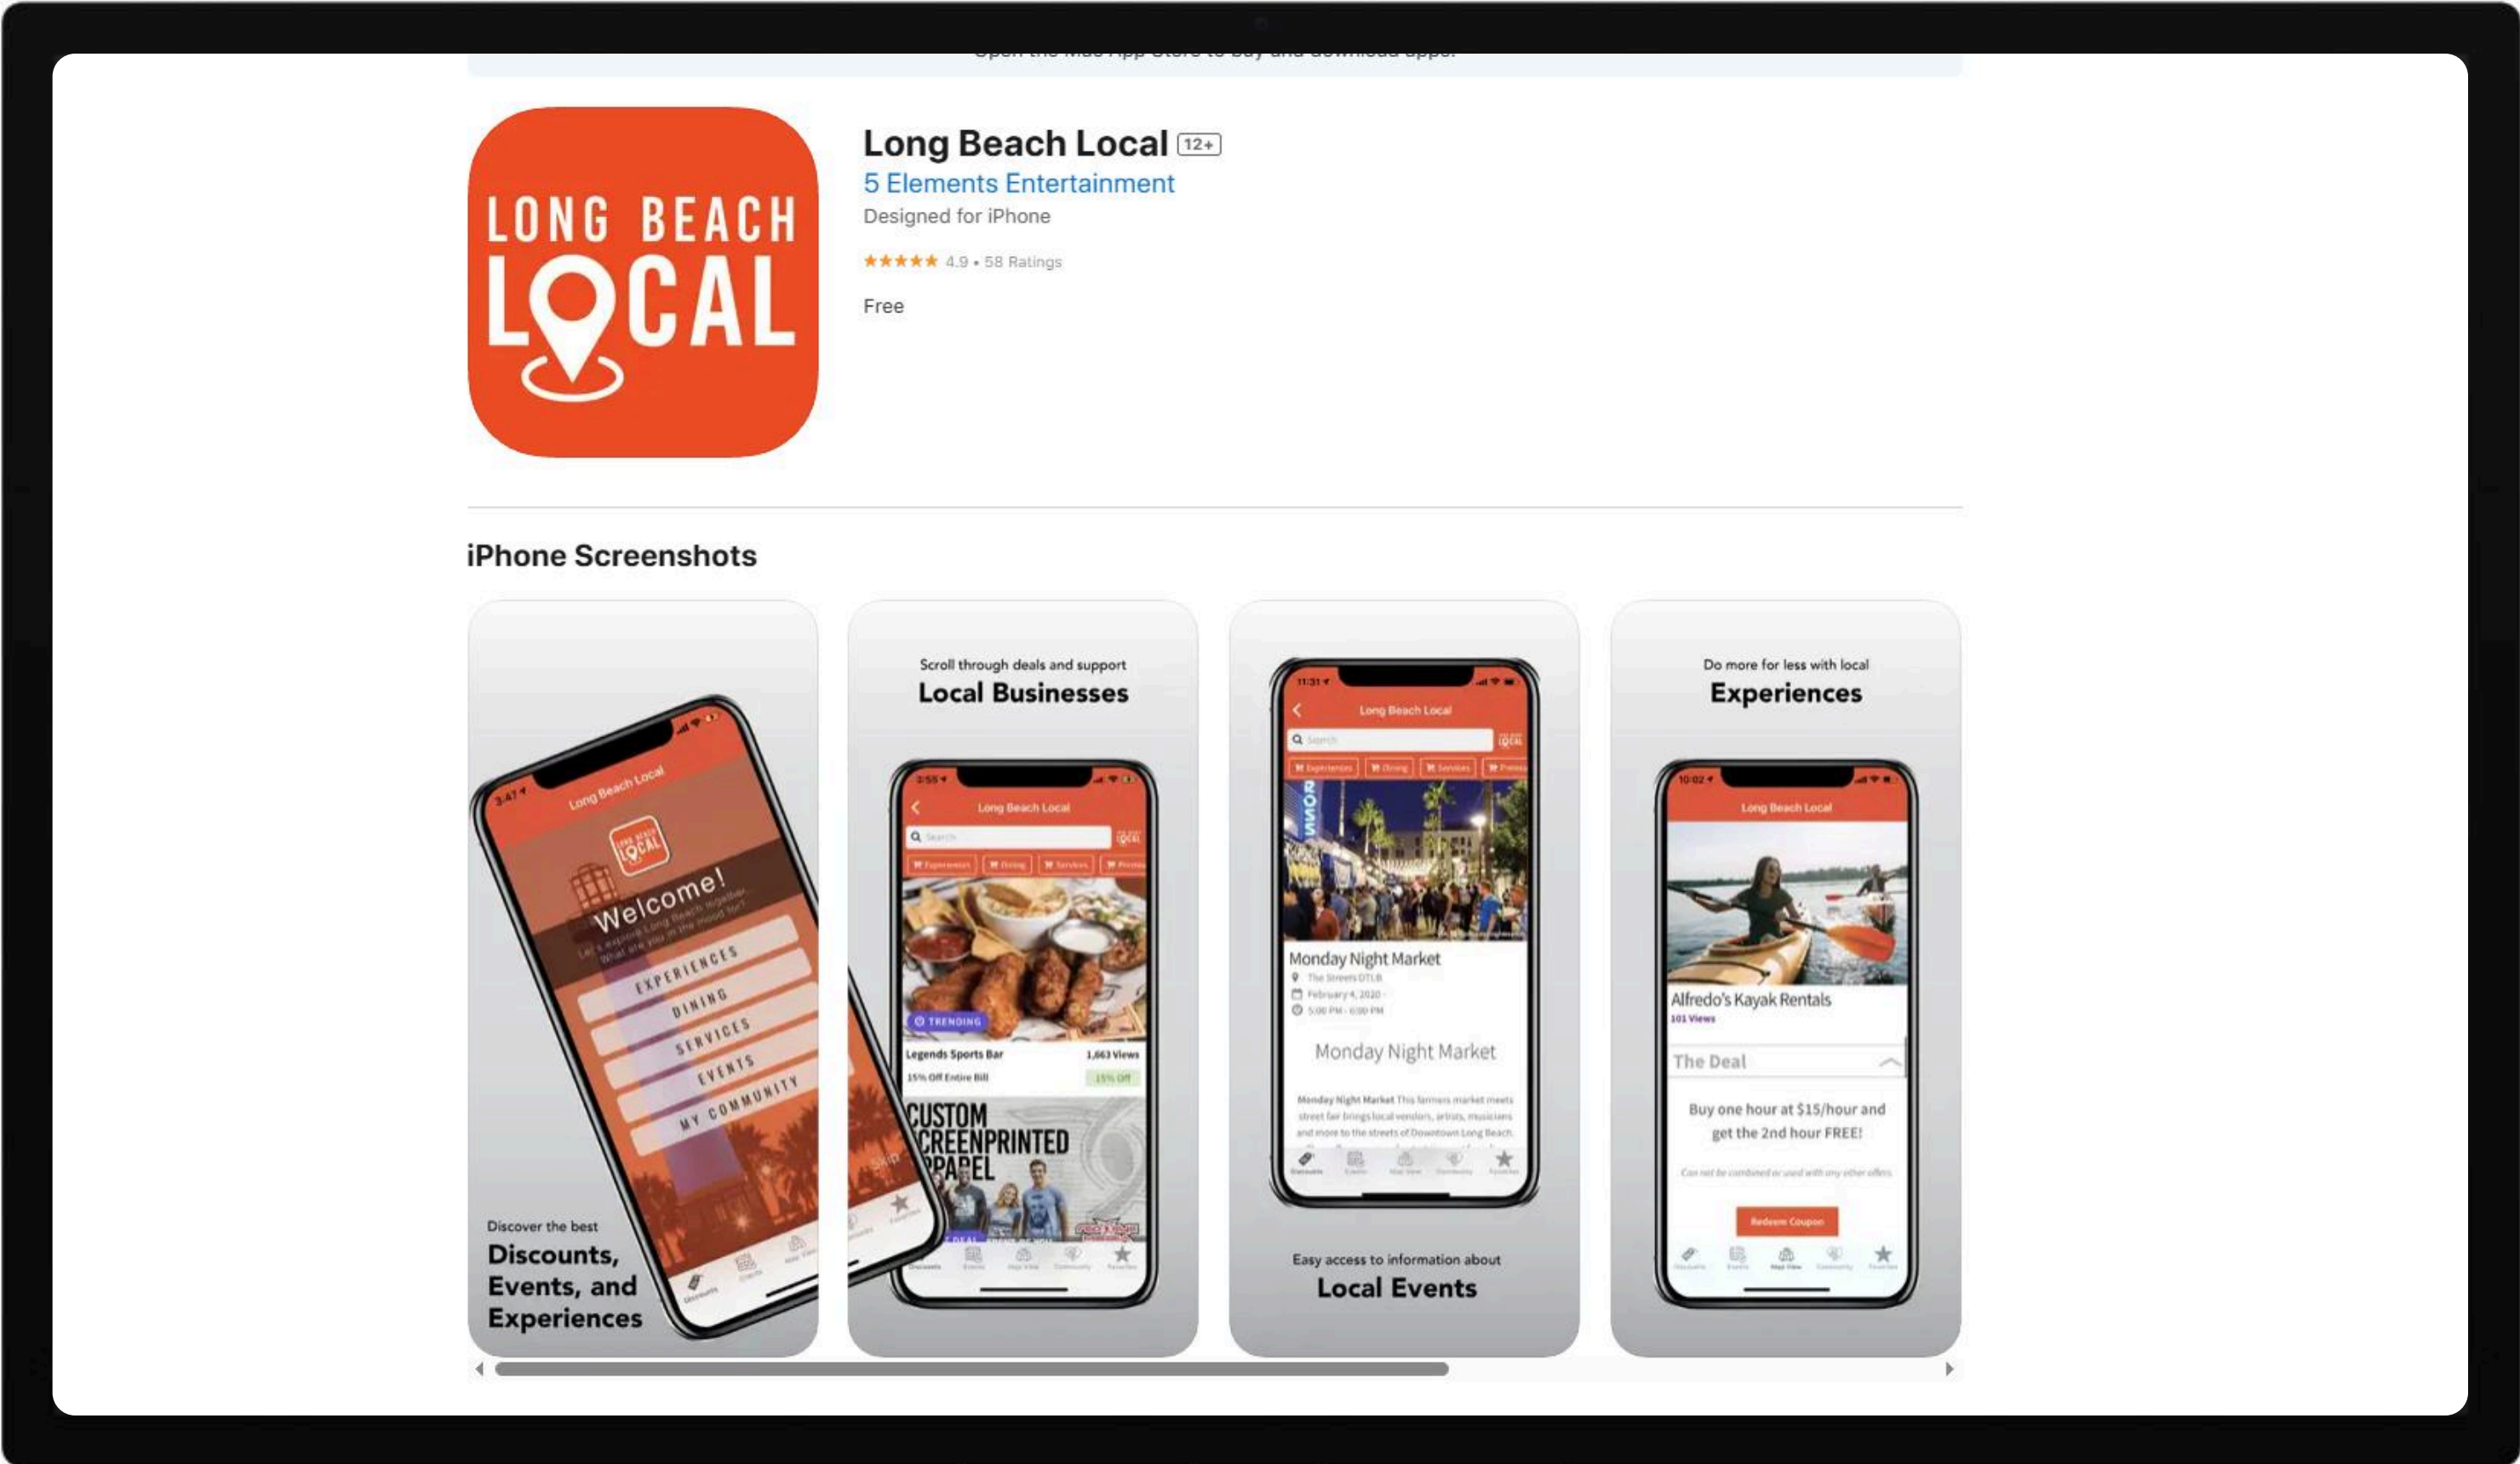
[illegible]

LONG BEACH LOCAL

Long Beach Local 12+

5 Elements Entertainment

Designed for iPhone

★★★★★ 4.9 • 58 Ratings

Free

iPhone Screenshots

3:47
Long Beach Local
LONG BEACH LOCAL
Welcome!
Let's explore Long Beach together. What are you in the mood for?
EXPERIENCES
DINING
SERVICES
EVENTS
MY COMMUNITY

Discover the best
Discounts, Events, and Experiences

Scroll through deals and support
Local Businesses

3:55
Long Beach Local
Search
TRENDING
Legends Sports Bar 1,663 Views
15% Off Entire Bill 15% Off
CUSTOM SCREENPRINTED APPAREL

11:31
Long Beach Local
Search
Experiences Dining Services
Monday Night Market
The Streets DTLB
February 4, 2020
5:00 PM - 8:00 PM
Monday Night Market
Monday Night Market This farmers market meets street fair brings local vendors, artists, musicians and more to the streets of Downtown Long Beach.

Easy access to information about
Local Events

Do more for less with local
Experiences

10:02
Long Beach Local
Alfredo's Kayak Rentals
101 Views
The Deal
Buy one hour at $15/hour and get the 2nd hour FREE!
Can not be combined or used with any other offers.
Redeem Coupon